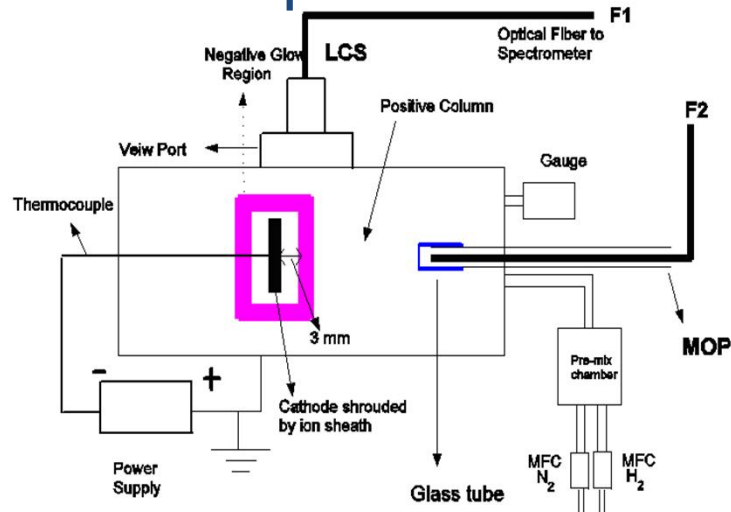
F1

Optical Fiber to Spectrometer

Negative Glow Region

LCS

Positive Column

F2

Veiw Port

Gauge

Thermocouple

3 mm

MOP

Pre-mix chamber

-

+

Cathode shrouded by ion sheath

Power Supply

MFC $N_2$

MFC $H_2$

Glass tube